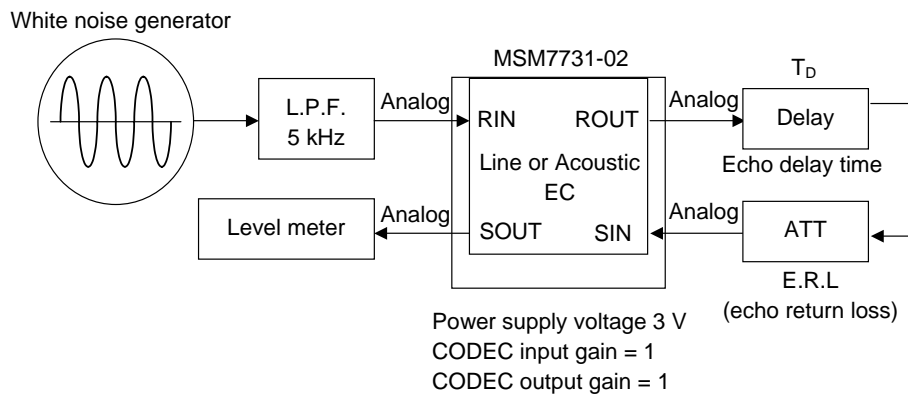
White noise generator

L.P.F.
5 kHz

Analog

MSM7731-02

RIN ROUT

Line or Acoustic
EC

SOUT SIN

Analog

$T_D$

Delay

Echo delay time

Level meter

Analog

Analog

ATT

E.R.L
(echo return loss)

Power supply voltage 3 V
CODEC input gain = 1
CODEC output gain = 1